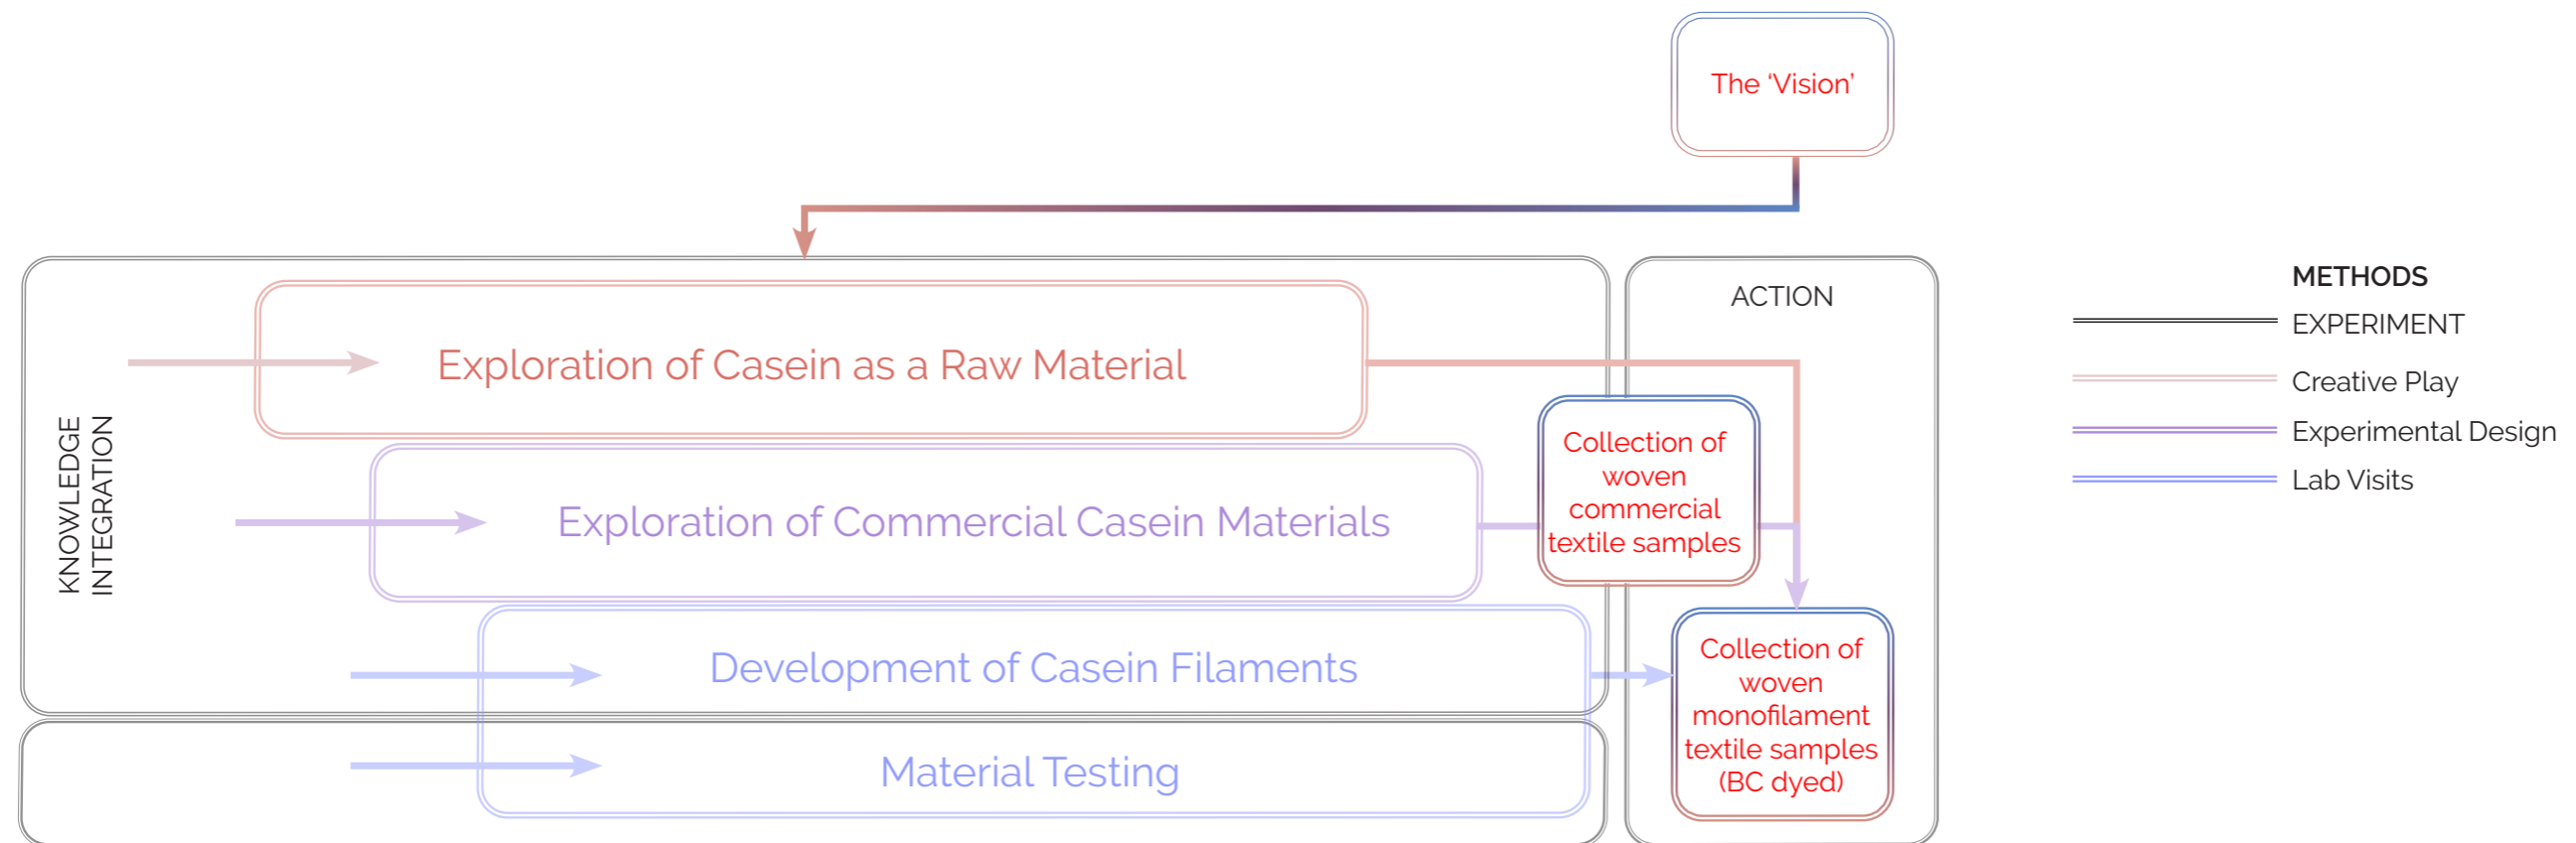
The 'Vision'

KNOWLEDGE INTEGRATION

Exploration of Casein as a Raw Material

Exploration of Commercial Casein Materials

Development of Casein Filaments

Material Testing

ACTION

Collection of woven commercial textile samples

Collection of woven monofilament textile samples (BC dyed)

METHODS
EXPERIMENT
Creative Play
Experimental Design
Lab Visits